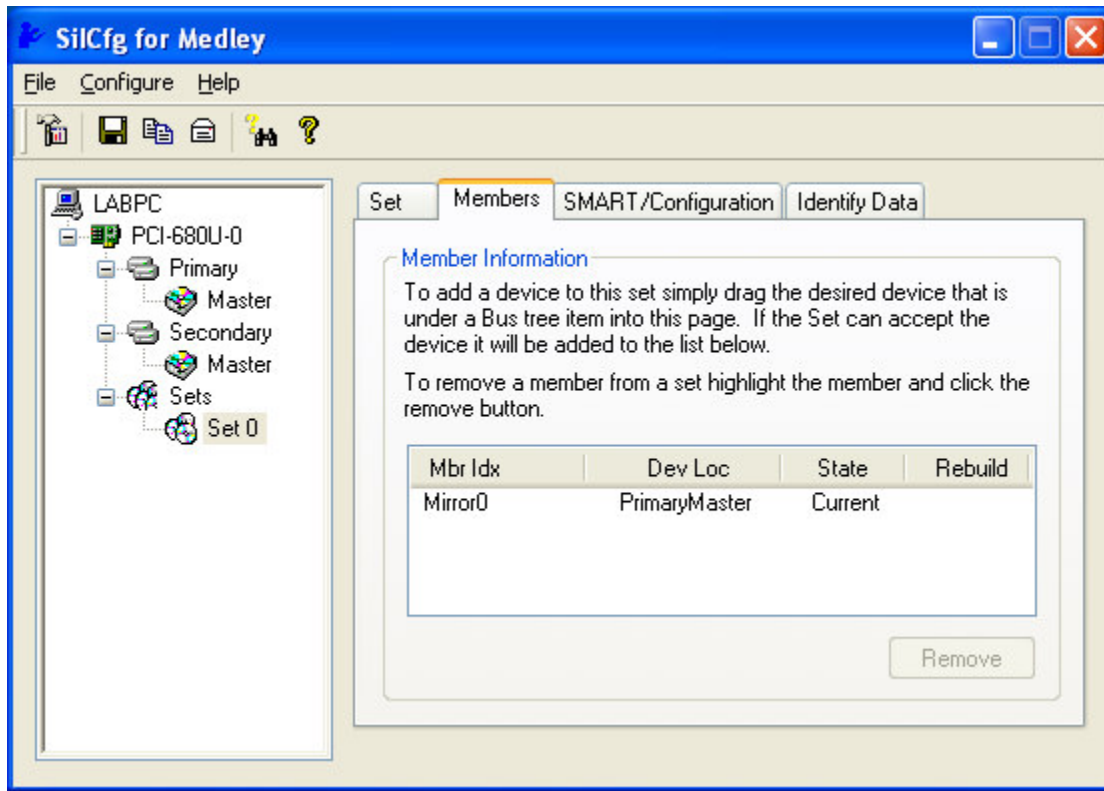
SilCfg for Medley

File Configure Help

LABPC
PCI-680U-0
Primary
Master
Secondary
Master
Sets
Set 0

Set | Members | SMART/Configuration | Identify Data

Member Information

To add a device to this set simply drag the desired device that is under a Bus tree item into this page. If the Set can accept the device it will be added to the list below.

To remove a member from a set highlight the member and click the remove button.

| Mbr Idx | Dev Loc | State | Rebuild |
|---|---|---|---|
| Mirror0 | PrimaryMaster | Current | |

Remove